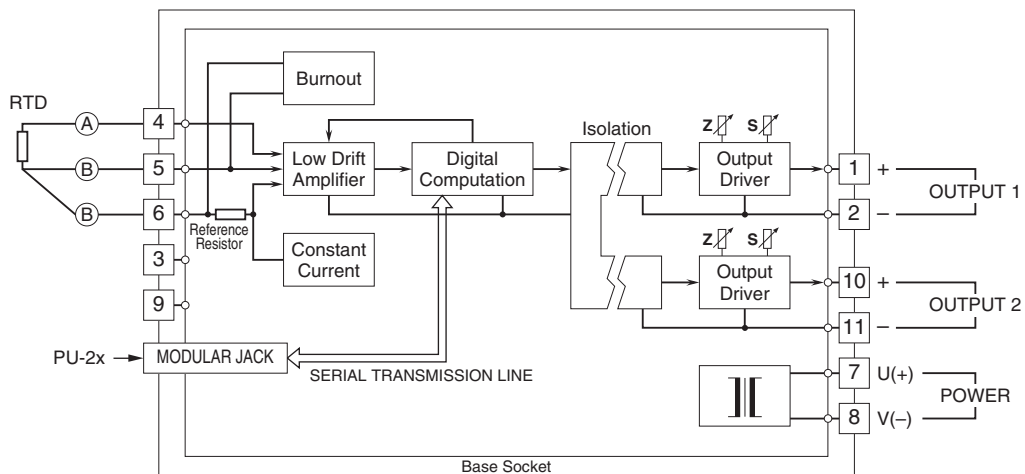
RTD

A

B

B

4

5

6

3

9

Burnout

Low Drift Amplifier

Digital Computation

Reference Resistor

Constant Current

Isolation

Z

S

Output Driver

Z

S

Output Driver

1 +

2 –

OUTPUT 1

10 +

11 –

OUTPUT 2

PU-2x

MODULAR JACK

SERIAL TRANSMISSION LINE

7 U(+)

8 V(–)

POWER

Base Socket